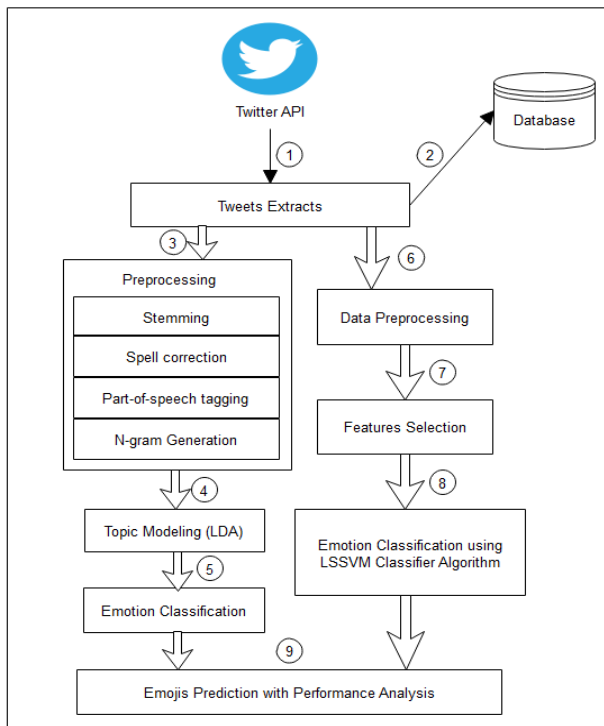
Twitter API

Database

1

2

Tweets Extracts

3

6

Preprocessing

Stemming

Spell correction

Part-of-speech tagging

N-gram Generation

Data Preprocessing

7

Features Selection

4

8

Topic Modeling (LDA)

Emotion Classification using LSSVM Classifier Algorithm

5

Emotion Classification

9

Emojis Prediction with Performance Analysis